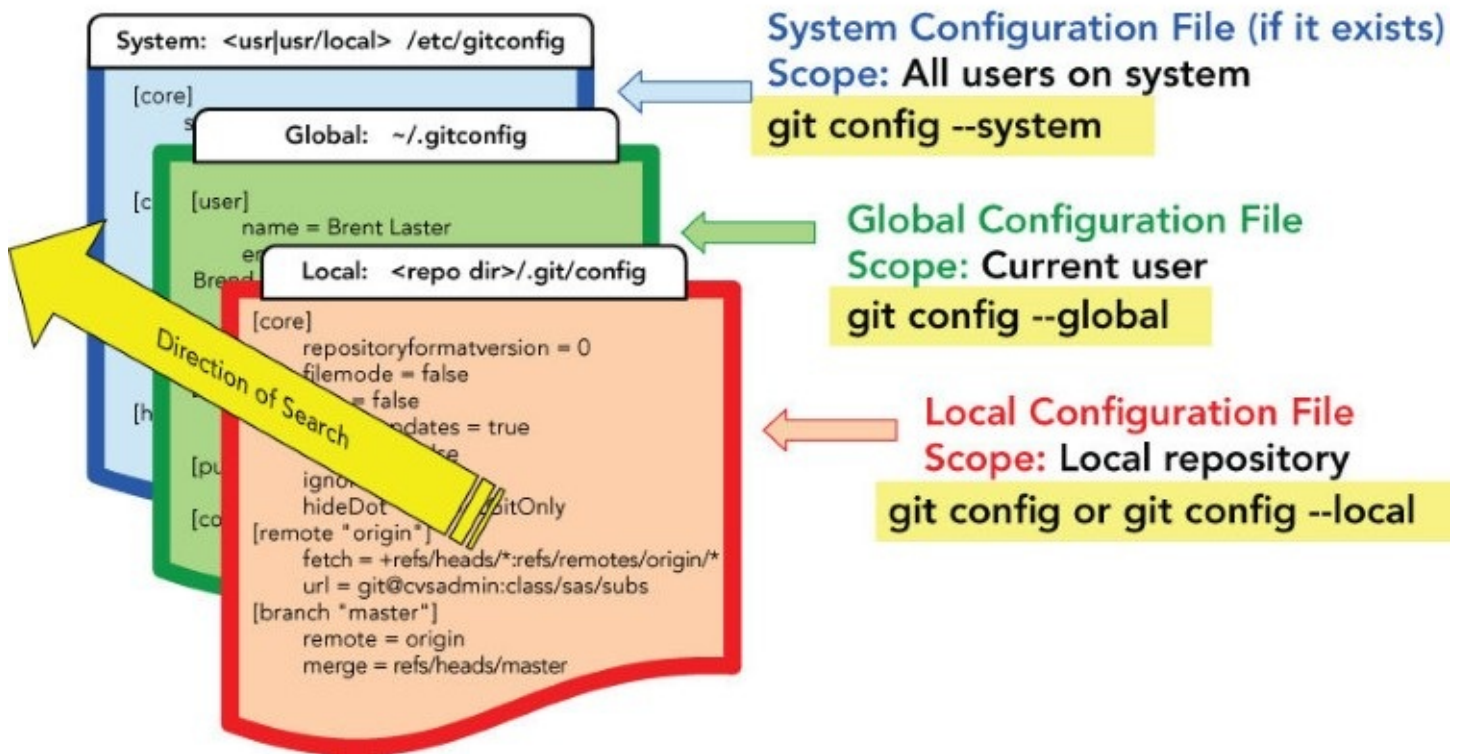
System: <usr|usr/local> /etc/gitconfig

[core]
s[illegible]

[c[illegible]

[h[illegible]

[pu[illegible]

[co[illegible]

Global: ~/.gitconfig

[user]
name = Brent Laster
e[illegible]
Brend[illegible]

Local: <repo dir>/.git/config

[core]
repositoryformatversion = 0
filemode = false
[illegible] = false
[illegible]dates = true
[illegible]se
ignor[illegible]
hideDot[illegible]itOnly
[remote "origin"]
fetch = +refs/heads/*:refs/remotes/origin/*
url = git@cvsadmin:class/sas/subs
[branch "master"]
remote = origin
merge = refs/heads/master

Direction of Search

System Configuration File (if it exists)
Scope: All users on system
git config --system

Global Configuration File
Scope: Current user
git config --global

Local Configuration File
Scope: Local repository
git config or git config --local